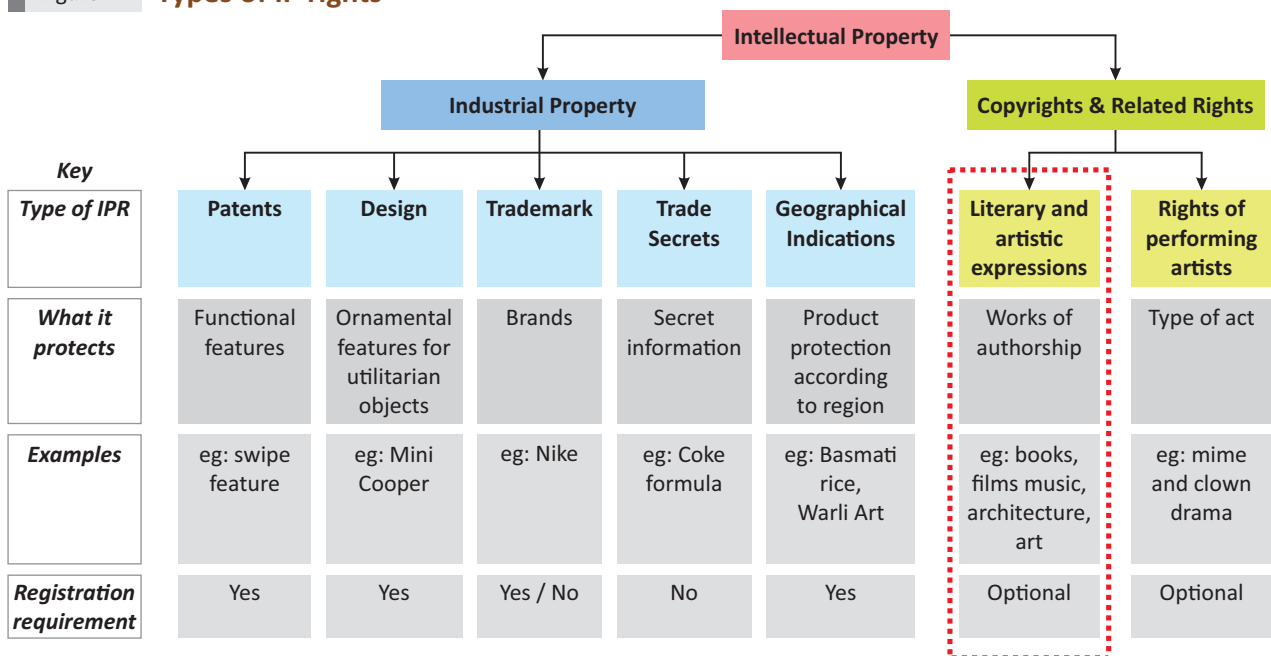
Types of IP Rights

Intellectual Property

Industrial Property

Copyrights & Related Rights

| Key | | | | | | | |
|---|---|---|---|---|---|---|---|
| Type of IPR | Patents | Design | Trademark | Trade Secrets | Geographical Indications | Literary and artistic expressions | Rights of performing artists |
| What it protects | Functional features | Ornamental features for utilitarian objects | Brands | Secret information | Product protection according to region | Works of authorship | Type of act |
| Examples | eg: swipe feature | eg: Mini Cooper | eg: Nike | eg: Coke formula | eg: Basmati rice, Warli Art | eg: books, films music, architecture, art | eg: mime and clown drama |
| Registration requirement | Yes | Yes | Yes / No | No | Yes | Optional | Optional |